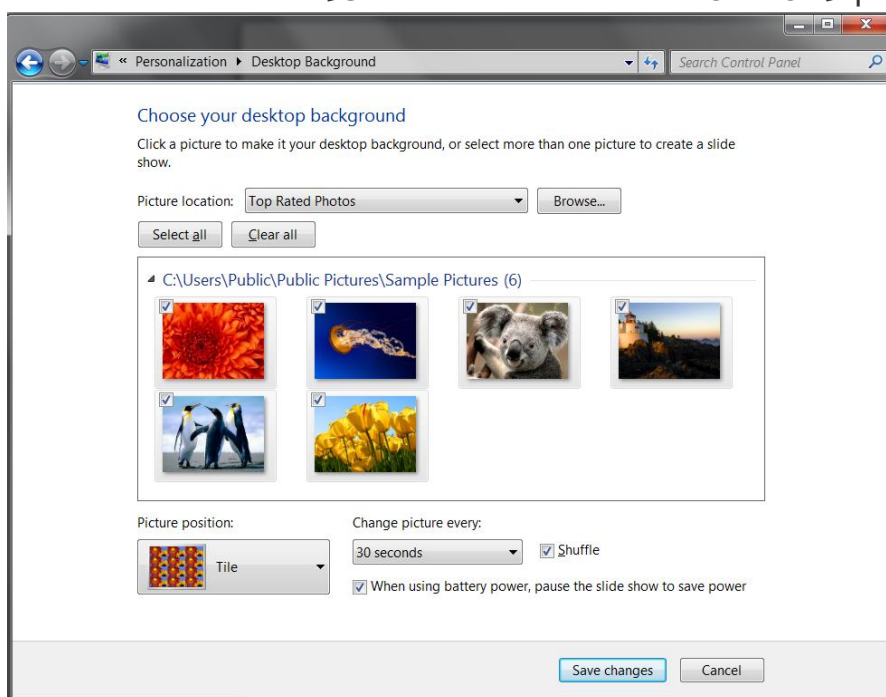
« Personalization ▸ Desktop Background

Search Control Panel

Choose your desktop background

Click a picture to make it your desktop background, or select more than one picture to create a slide show.

Picture location: Top Rated Photos

Browse...

Select all

Clear all

C:\Users\Public\Public Pictures\Sample Pictures (6)

Picture position:

Tile

Change picture every:

30 seconds

Shuffle

When using battery power, pause the slide show to save power

Save changes

Cancel